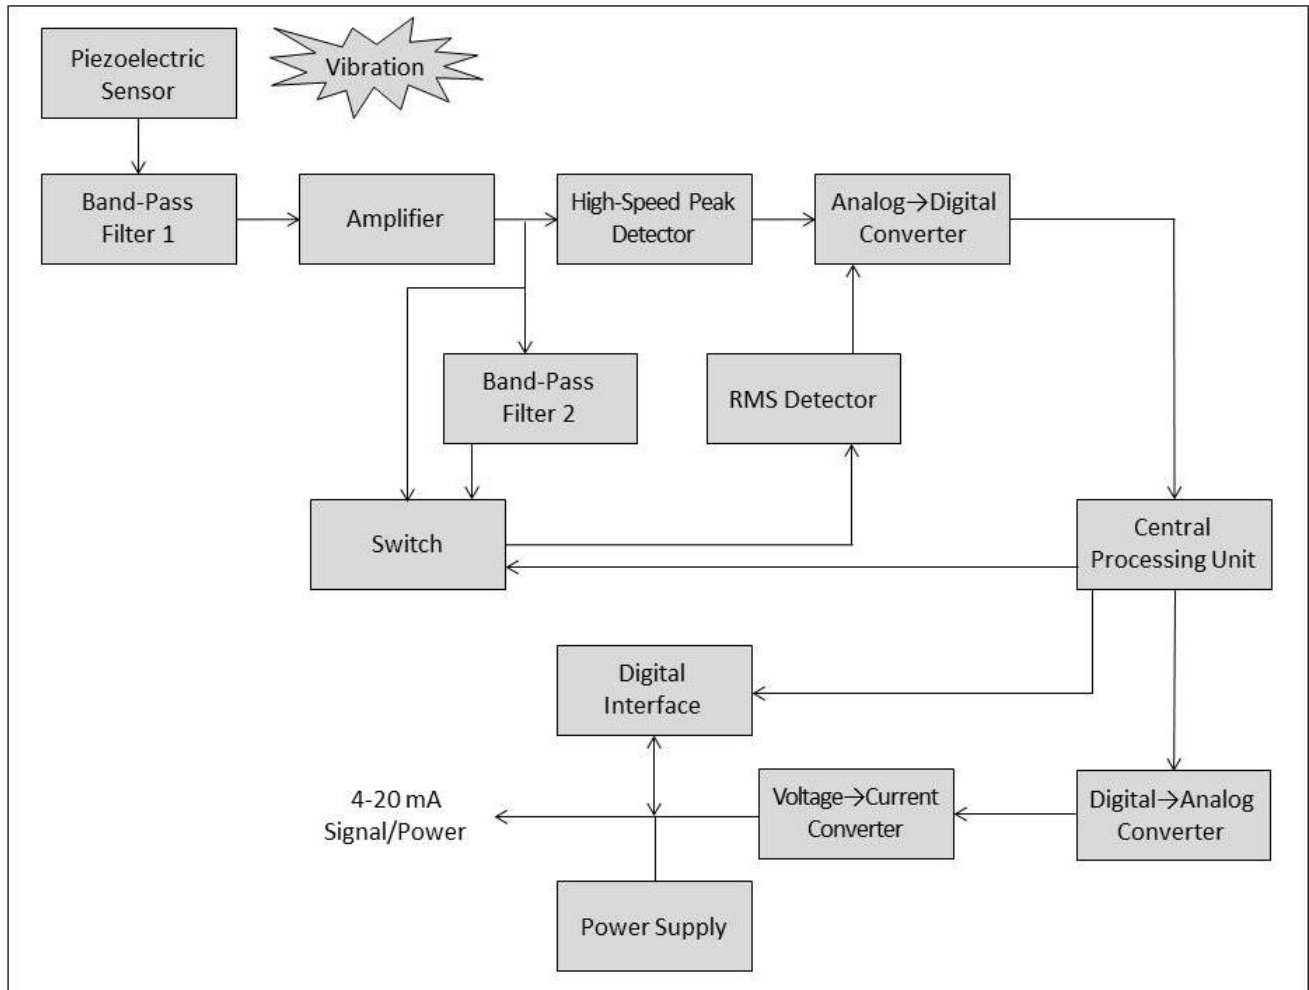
Piezoelectric Sensor

Vibration

Band-Pass Filter 1

Amplifier

High-Speed Peak Detector

Analog→Digital Converter

Band-Pass Filter 2

RMS Detector

Switch

Central Processing Unit

Digital Interface

4-20 mA Signal/Power

Voltage→Current Converter

Digital→Analog Converter

Power Supply